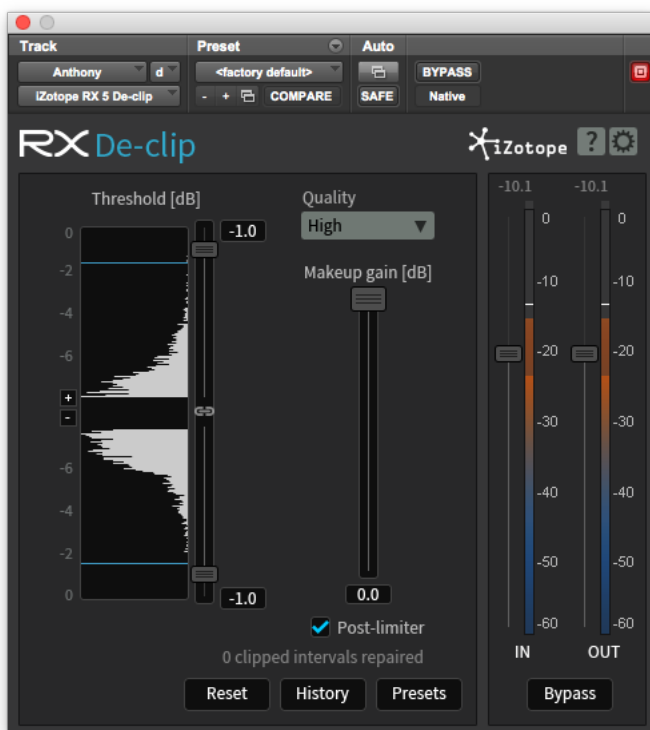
Track
Anthony
d
iZotope RX 5 De-clip
Preset
<factory default>
- + COMPARE
Auto
SAFE
BYPASS
Native

RX De-clip
iZotope
?

Threshold [dB]
0
-2
-4
-6
+
-
-6
-4
-2
0
-1.0
-1.0
Quality
High
Makeup gain [dB]
0.0
Post-limiter
0 clipped intervals repaired
Reset
History
Presets

-10.1
-10.1
0
-10
-20
-30
-40
-50
-60
0
-10
-20
-30
-40
-50
-60
IN
OUT
Bypass